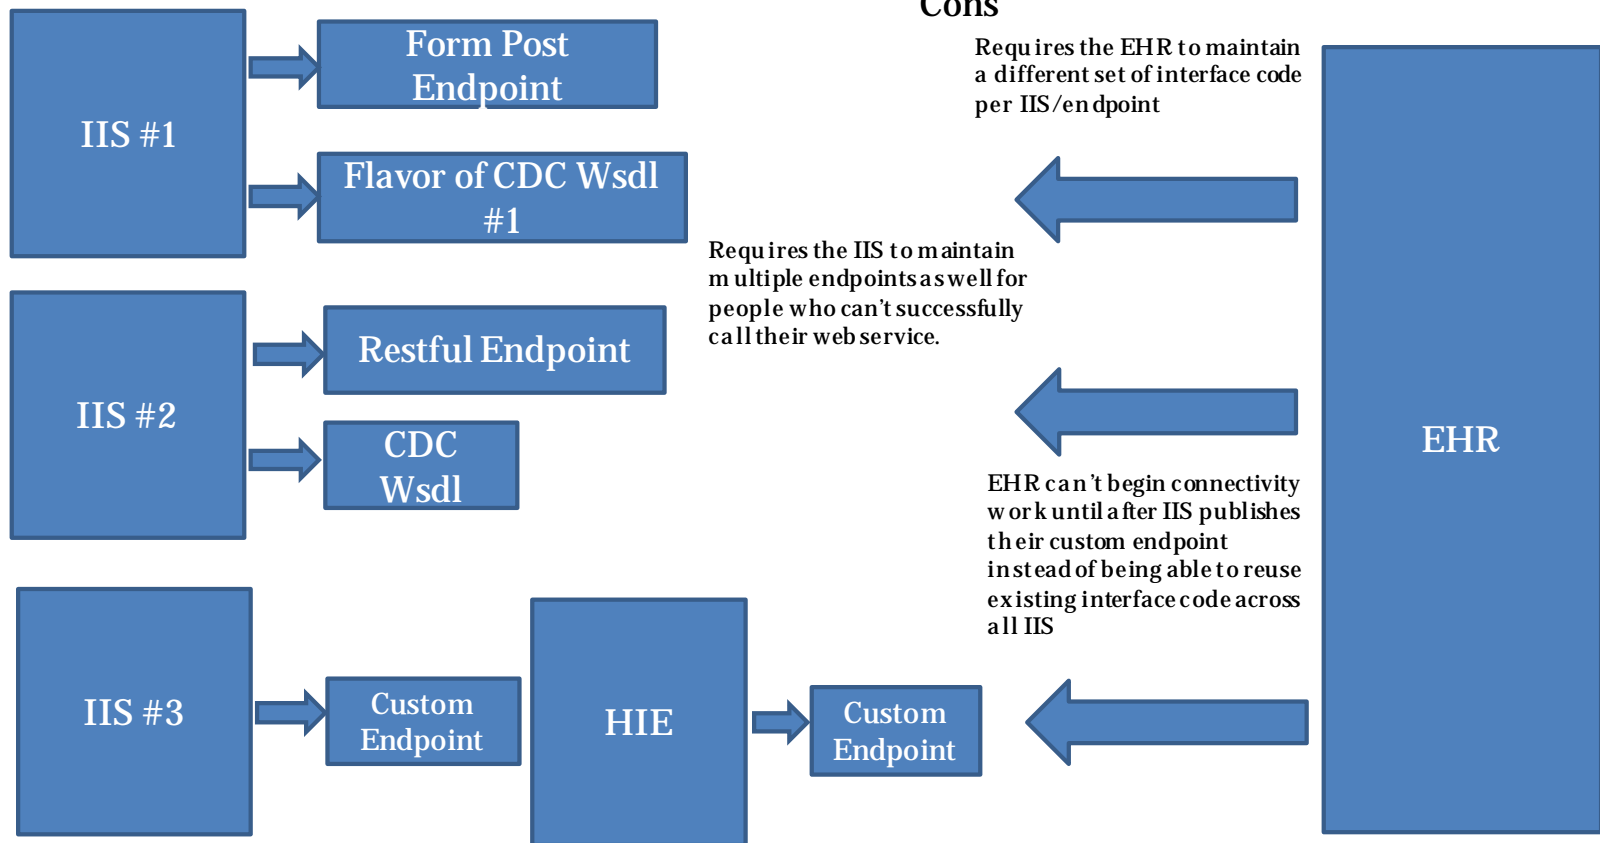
Cons

IIS #1

Form Post Endpoint

Flavor of CDC Wsdl #1

Requires the EHR to maintain a different set of interface code per IIS/endpoint

EHR

Requires the IIS to maintain multiple endpoints as well for people who can't successfully call their web service.

IIS #2

Restful Endpoint

CDC Wsdl

EHR can't begin connectivity work until after IIS publishes their custom endpoint instead of being able to reuse existing interface code across all IIS

IIS #3

Custom Endpoint

HIE

Custom Endpoint